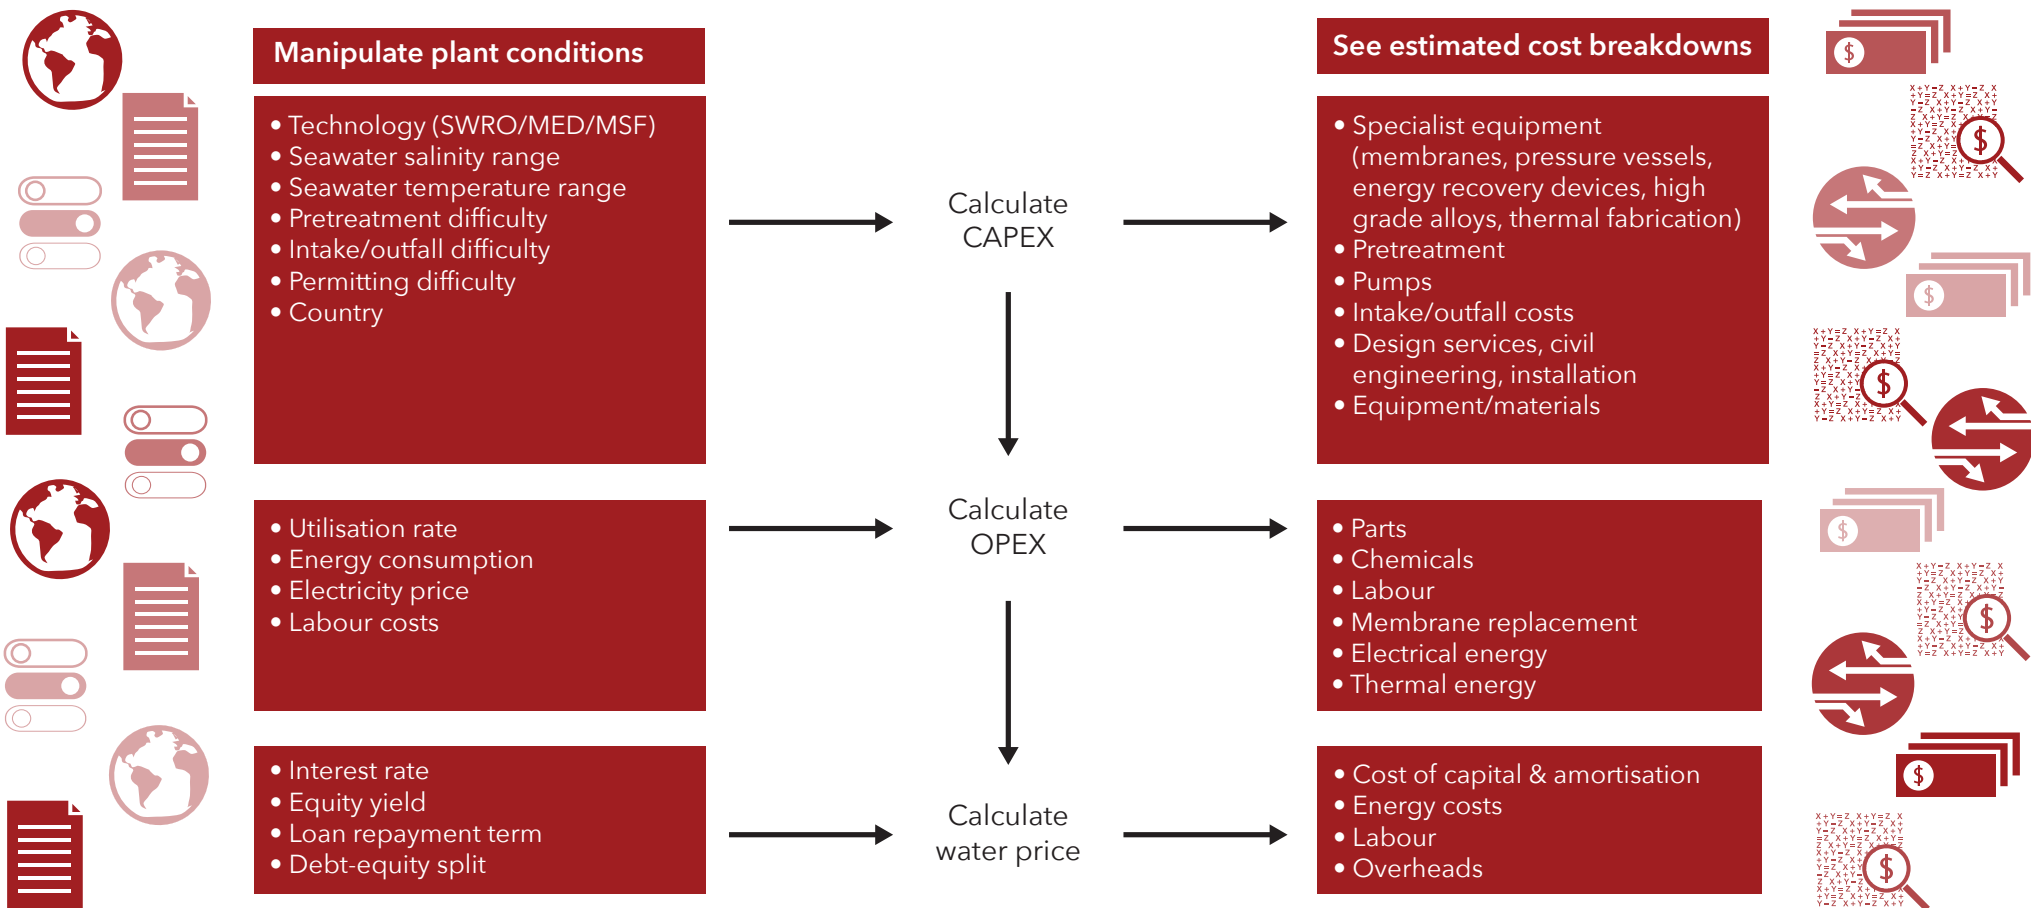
Manipulate plant conditions

• Technology (SWRO/MED/MSF)
• Seawater salinity range
• Seawater temperature range
• Pretreatment difficulty
• Intake/outfall difficulty
• Permitting difficulty
• Country

• Utilisation rate
• Energy consumption
• Electricity price
• Labour costs

• Interest rate
• Equity yield
• Loan repayment term
• Debt-equity split

Calculate CAPEX

Calculate OPEX

Calculate water price

See estimated cost breakdowns

• Specialist equipment (membranes, pressure vessels, energy recovery devices, high grade alloys, thermal fabrication)
• Pretreatment
• Pumps
• Intake/outfall costs
• Design services, civil engineering, installation
• Equipment/materials

• Parts
• Chemicals
• Labour
• Membrane replacement
• Electrical energy
• Thermal energy

• Cost of capital & amortisation
• Energy costs
• Labour
• Overheads